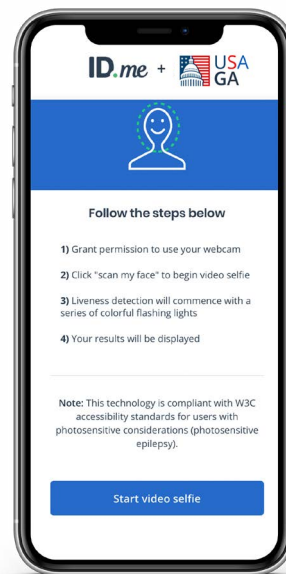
ID.me + USA GA

Follow the steps below

1) Grant permission to use your webcam

2) Click "scan my face" to begin video selfie

3) Liveness detection will commence with a series of colorful flashing lights

4) Your results will be displayed

Note: This technology is compliant with W3C accessibility standards for users with photosensitive considerations (photosensitive epilepsy).

Start video selfie